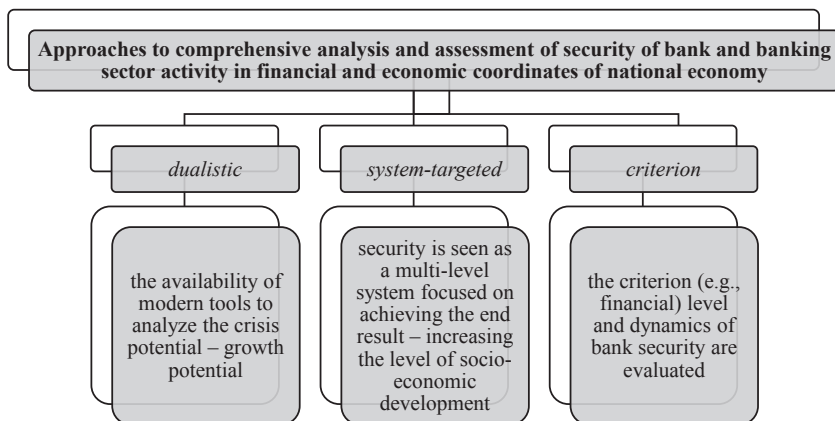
Approaches to comprehensive analysis and assessment of security of bank and banking sector activity in financial and economic coordinates of national economy

dualistic

system-targeted

criterion

the availability of modern tools to analyze the crisis potential – growth potential

security is seen as a multi-level system focused on achieving the end result – increasing the level of socio-economic development

the criterion (e.g., financial) level and dynamics of bank security are evaluated